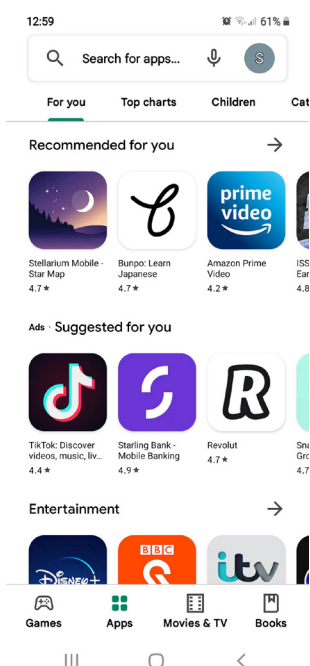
12:59 61%

Search for apps...

S

For you
Top charts
Children
Cat

Recommended for you

Stellarium Mobile - Star Map
4.7 ★

Bunpo: Learn Japanese
4.7 ★

prime video

Amazon Prime Video
4.2 ★

ISS
Ear
4.8

Ads · Suggested for you

TikTok: Discover videos, music, liv...
4.4 ★

Starling Bank - Mobile Banking
4.9 ★

R

Revolut
4.7 ★

Sna
Gro
4.7

Entertainment

Disney+

BBC

itv

Games
Apps
Movies & TV
Books